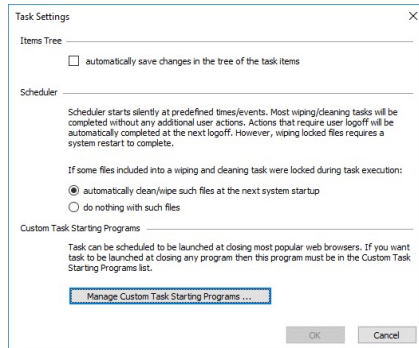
Task Settings

×

Items Tree

automatically save changes in the tree of the task items

Scheduler

Scheduler starts silently at predefined times/events. Most wiping/cleaning tasks will be completed without any additional user actions. Actions that require user logoff will be automatically completed at the next logoff. However, wiping locked files requires a system restart to complete.

If some files included into a wiping and cleaning task were locked during task execution:

automatically clean/wipe such files at the next system startup

do nothing with such files

Custom Task Starting Programs

Task can be scheduled to be launched at closing most popular web browsers. If you want task to be launched at closing any program then this program must be in the Custom Task Starting Programs list.

Manage Custom Task Starting Programs ...

OK

Cancel